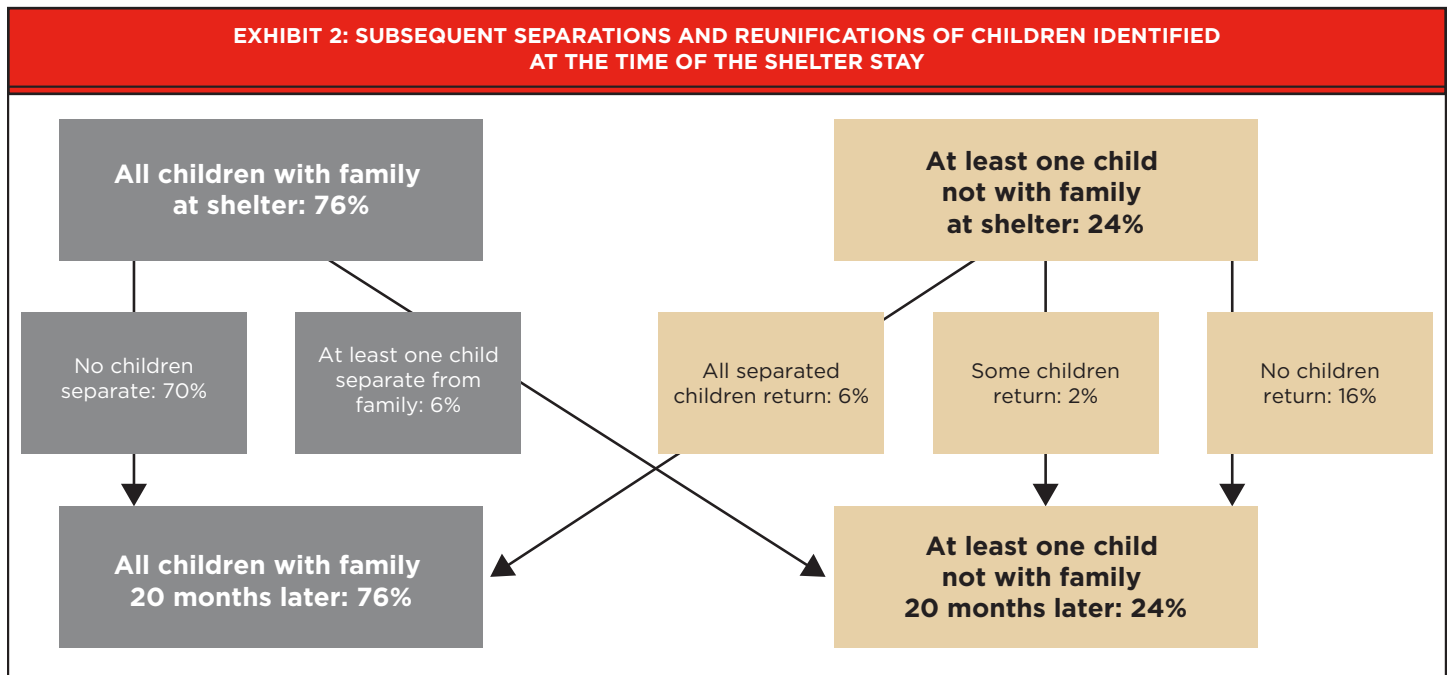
EXHIBIT 2: SUBSEQUENT SEPARATIONS AND REUNIFICATIONS OF CHILDREN IDENTIFIED AT THE TIME OF THE SHELTER STAY

All children with family at shelter: 76%

At least one child not with family at shelter: 24%

No children separate: 70%

At least one child separate from family: 6%

All separated children return: 6%

Some children return: 2%

No children return: 16%

All children with family 20 months later: 76%

At least one child not with family 20 months later: 24%